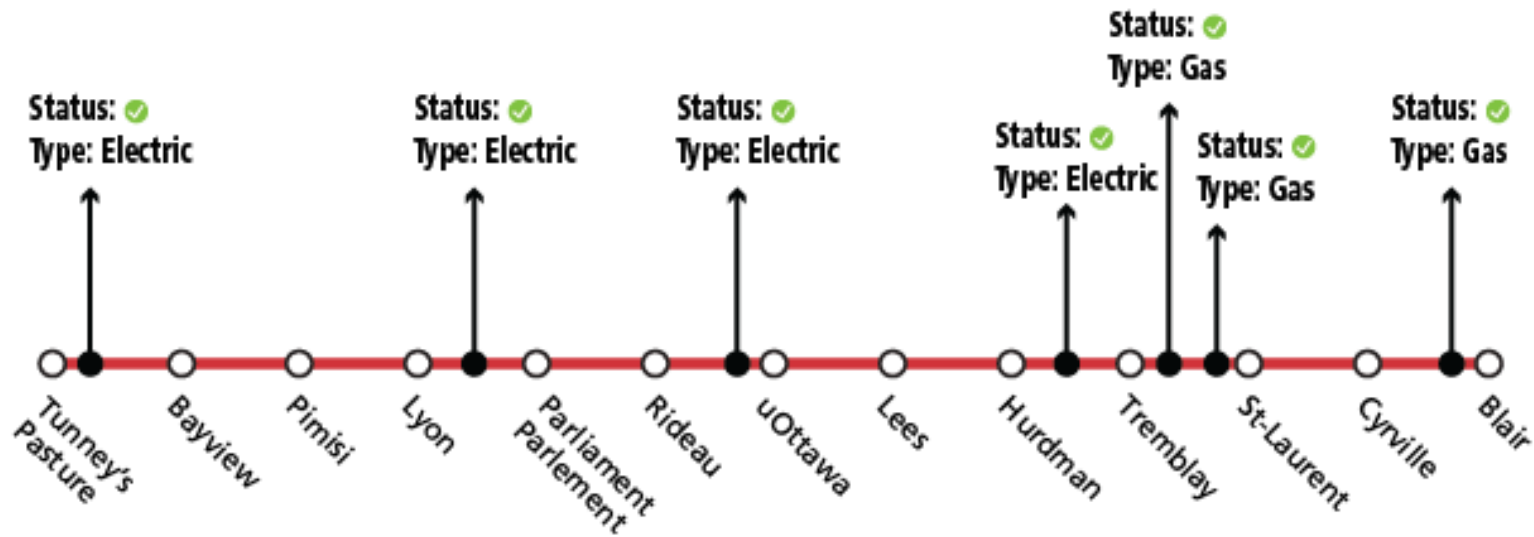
Status: ✓
Type: Electric

Status: ✓
Type: Electric

Status: ✓
Type: Electric

Status: ✓
Type: Electric

Status: ✓
Type: Gas

Status: ✓
Type: Gas

Status: ✓
Type: Gas

Tunney's Pasture
Bayview
Pimisi
Lyon
Parliament Parlement
Rideau
uOttawa
Lees
Hurdman
Tremblay
St-Laurent
Cyrville
Blair